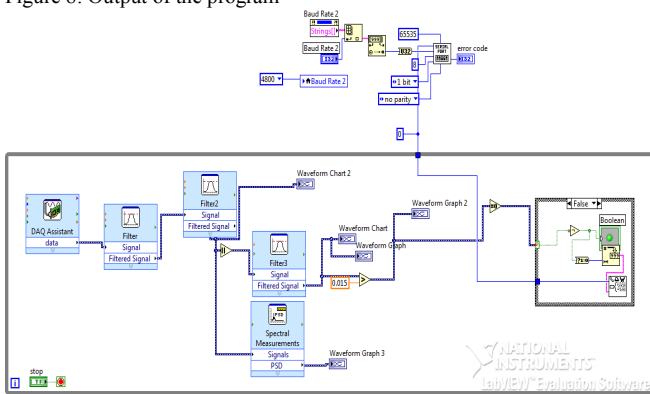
Figure 8. Output of the program

Baud Rate 2
Strings[]
Baud Rate 2
I32
65535
I32
error code
I32
0
1 bit
no parity
4800
Baud Rate 2
0

DAQ Assistant
data
Filter
Signal
Filtered Signal
Filter2
Signal
Filtered Signal
Waveform Chart 2
Filter3
Signal
Filtered Signal
Waveform Chart
Waveform Graph
Waveform Graph 2
0.015
Spectral Measurements
Signals
PSD
Waveform Graph 3
False
Boolean
stop
TF
NATIONAL INSTRUMENTS
LabVIEW Evaluation Software